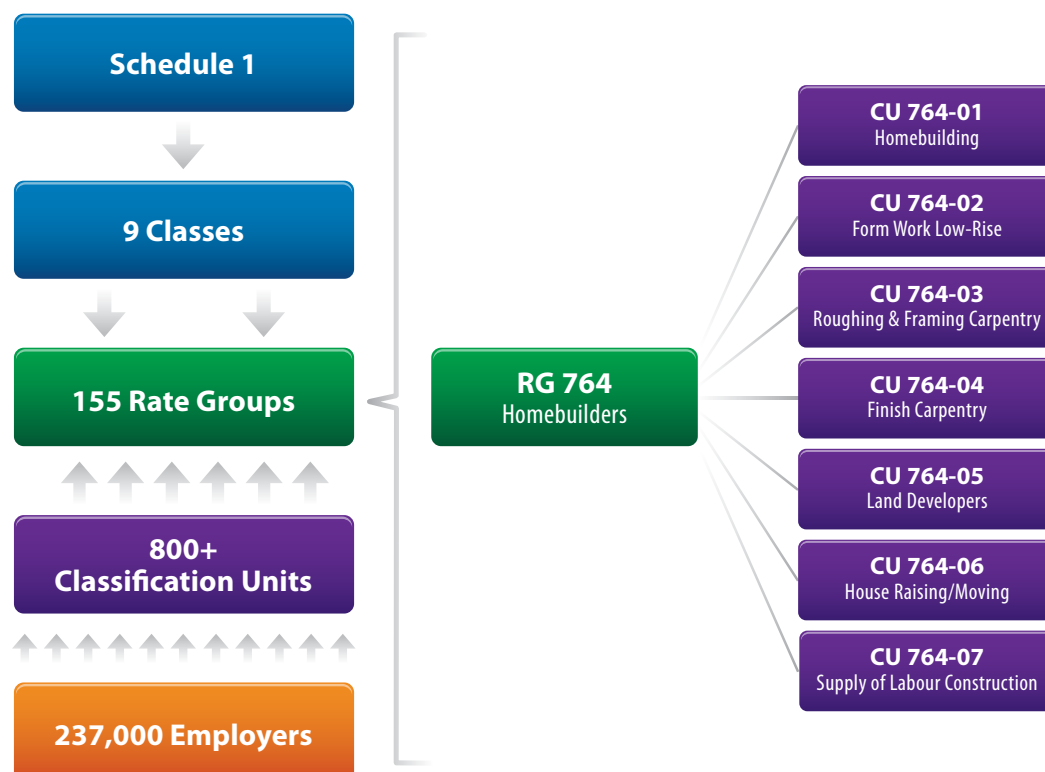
Schedule 1

9 Classes

155 Rate Groups

800+
Classification Units

237,000 Employers

RG 764
Homebuilders

CU 764-01
Homebuilding

CU 764-02
Form Work Low-Rise

CU 764-03
Roughing & Framing Carpentry

CU 764-04
Finish Carpentry

CU 764-05
Land Developers

CU 764-06
House Raising/Moving

CU 764-07
Supply of Labour Construction